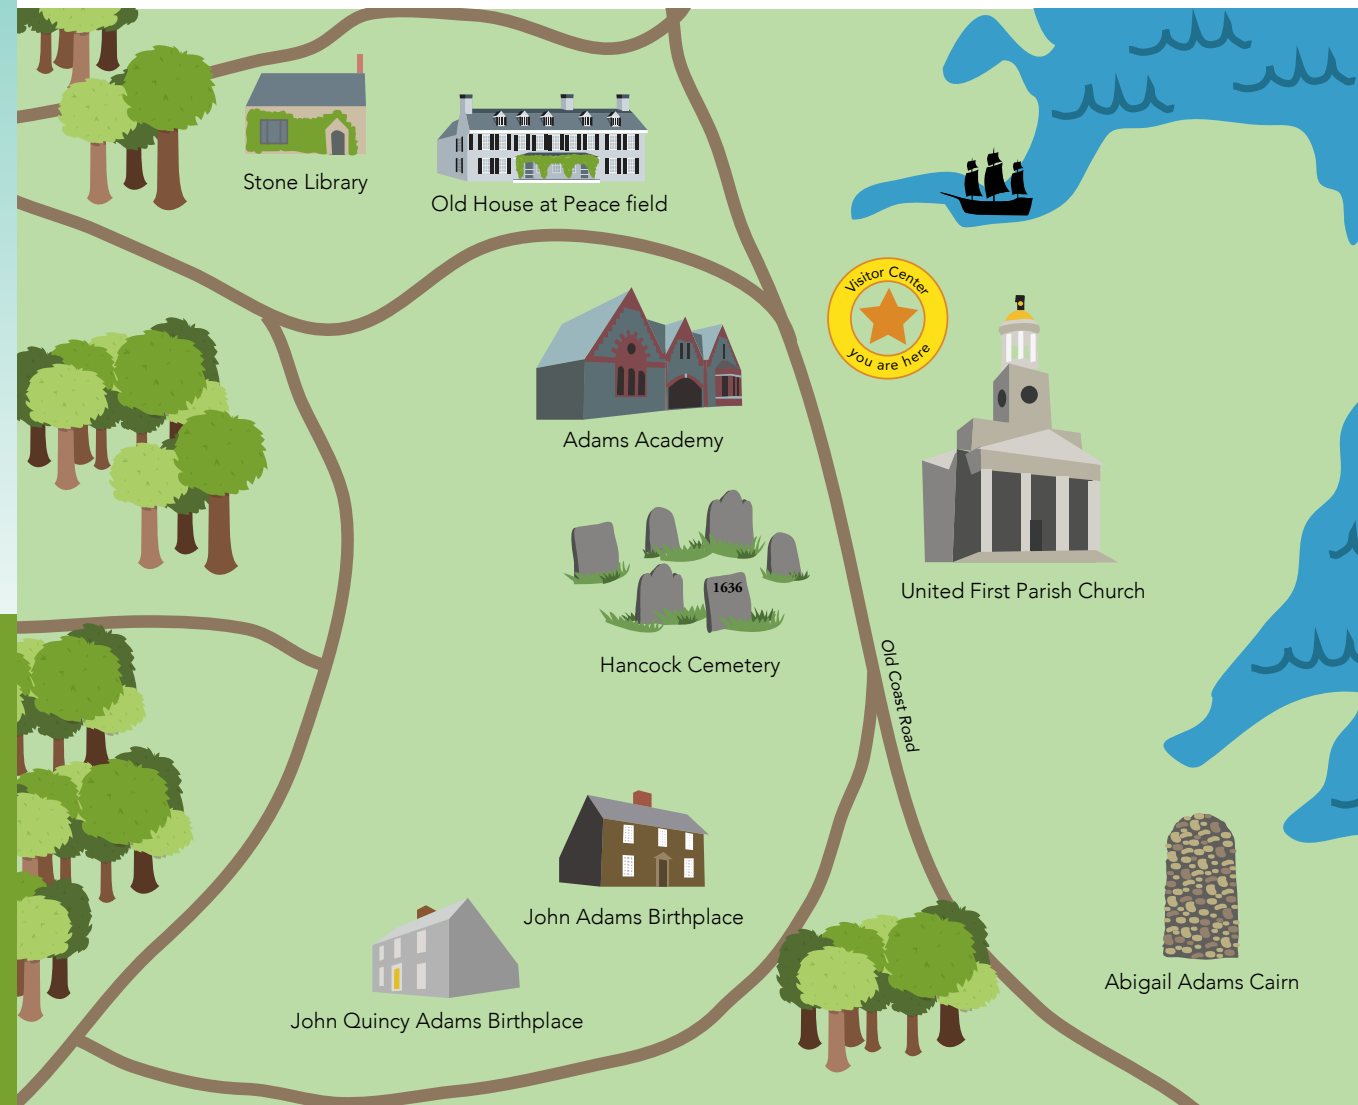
Stone Library

Old House at Peace field

Visitor Center
You are here

Adams Academy

United First Parish Church

1636

Hancock Cemetery

Old Coast Road

John Adams Birthplace

John Quincy Adams Birthplace

Abigail Adams Cairn